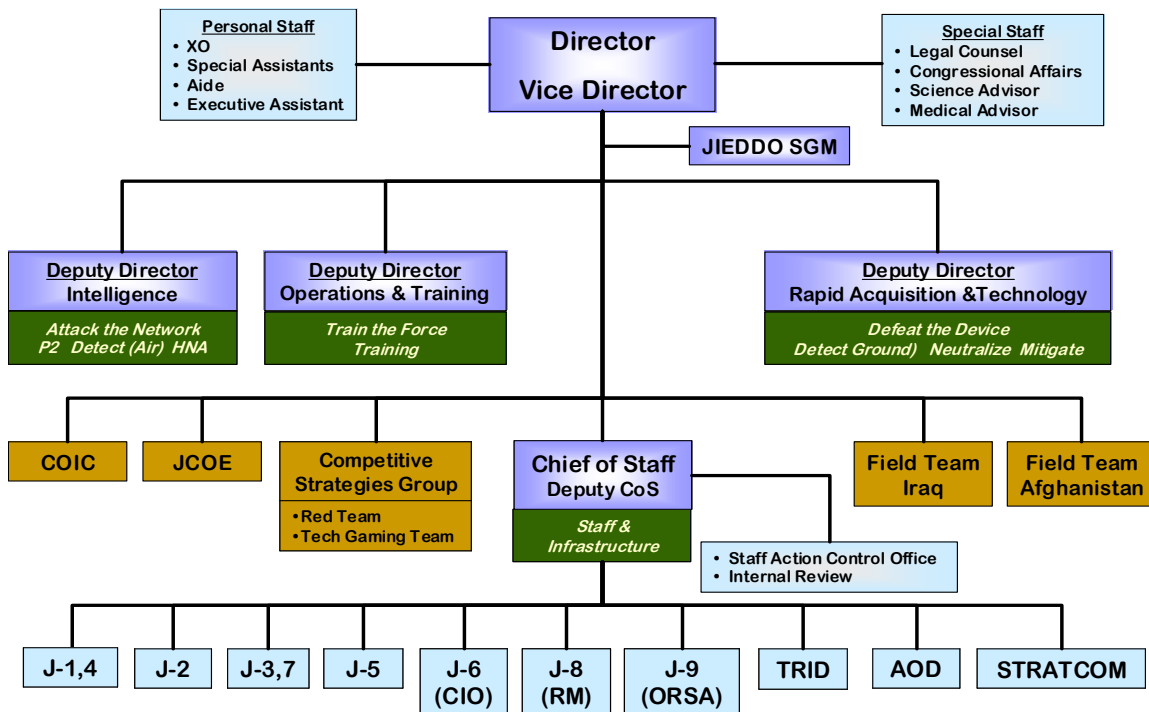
Personal Staff
• XO
• Special Assistants
• Aide
• Executive Assistant

Director
Vice Director

Special Staff
• Legal Counsel
• Congressional Affairs
• Science Advisor
• Medical Advisor

JIEDDO SGM

Deputy Director
Intelligence
Attack the Network
P2 Detect (Air) HNA

Deputy Director
Operations & Training
Train the Force
Training

Deputy Director
Rapid Acquisition &Technology
Defeat the Device
Detect Ground) Neutralize Mitigate

COIC

JCOE

Competitive Strategies Group
•Red Team
•Tech Gaming Team

Chief of Staff
Deputy CoS
Staff & Infrastructure

• Staff Action Control Office
• Internal Review

Field Team Iraq

Field Team Afghanistan

J-1,4

J-2

J-3,7

J-5

J-6 (CIO)

J-8 (RM)

J-9 (ORSA)

TRID

AOD

STRATCOM